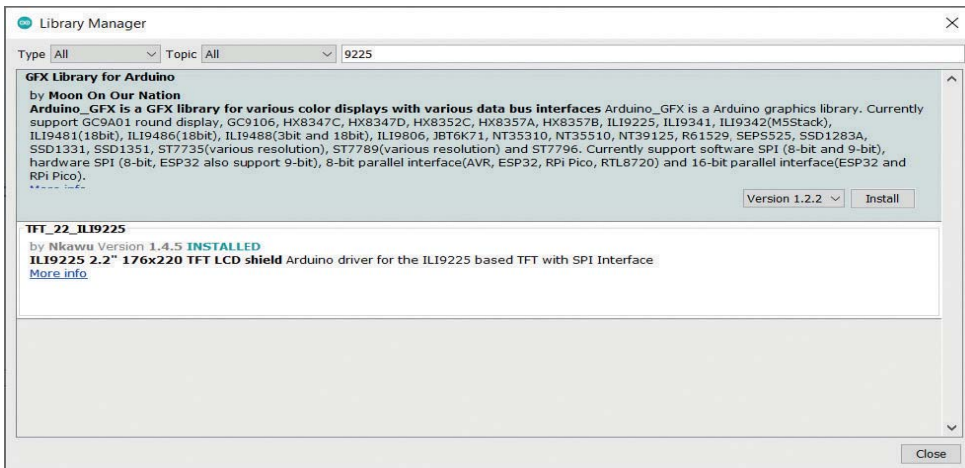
Library Manager

Type All Topic All 9225

GFX Library for Arduino

by Moon On Our Nation
Arduino_GFX is a GFX library for various color displays with various data bus interfaces Arduino_GFX is a Arduino graphics library. Currently support GC9A01 round display, GC9106, HX8347C, HX8347D, HX8352C, HX8357A, HX8357B, ILI9225, ILI9341, ILI9342(M5Stack), ILI9481(18bit), ILI9486(18bit), ILI9488(3bit and 18bit), ILI9806, JBT6K71, NT35310, NT35510, NT39125, R61529, SEPS525, SSD1283A, SSD1331, SSD1351, ST7735(various resolution), ST7789(various resolution) and ST7796. Currently support software SPI (8-bit and 9-bit), hardware SPI (8-bit, ESP32 also support 9-bit), 8-bit parallel interface(AVR, ESP32, RPi Pico, RTL8720) and 16-bit parallel interface(ESP32 and RPi Pico).
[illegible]

Version 1.2.2 Install

TFT_22_ILI9225

by Nkawu Version 1.4.5 INSTALLED
ILI9225 2.2" 176x220 TFT LCD shield Arduino driver for the ILI9225 based TFT with SPI Interface
More info

Close